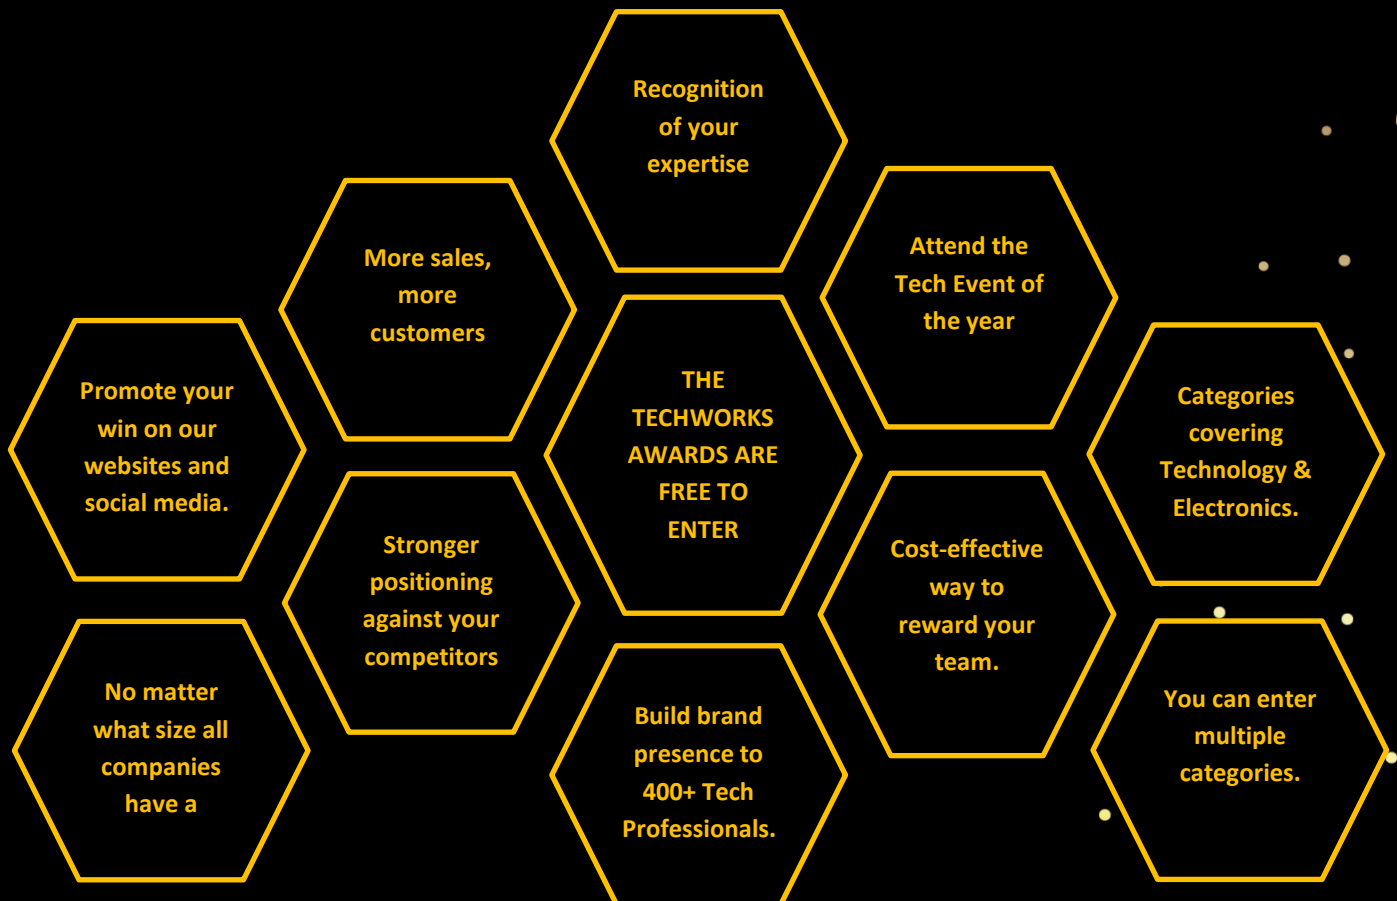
Recognition of your expertise

More sales, more customers

Attend the Tech Event of the year

Promote your win on our websites and social media.

THE TECHWORKS AWARDS ARE FREE TO ENTER

Categories covering Technology & Electronics.

Stronger positioning against your competitors

Cost-effective way to reward your team.

No matter what size all companies have a

Build brand presence to 400+ Tech Professionals.

You can enter multiple categories.